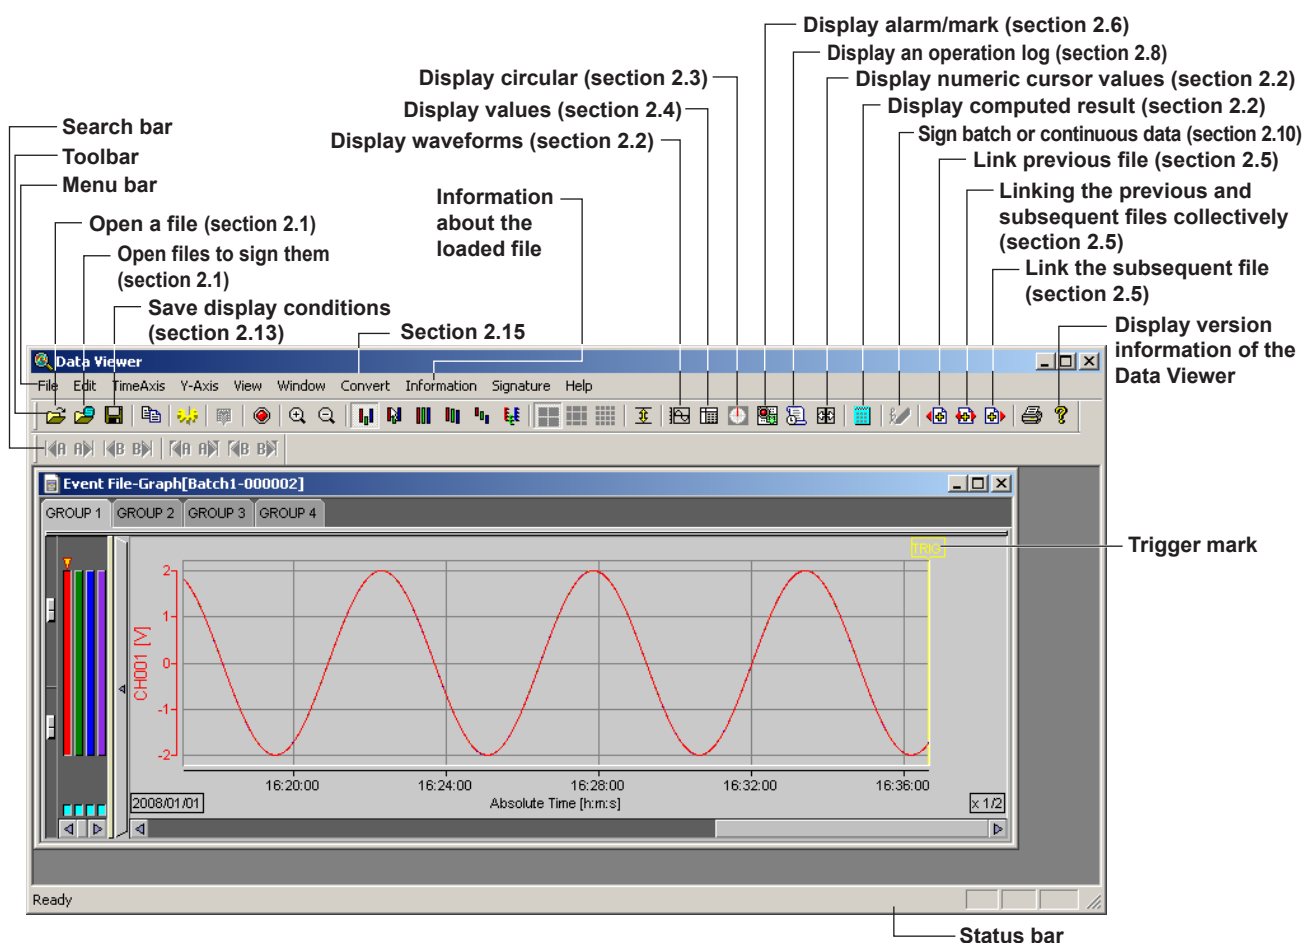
Display alarm/mark (section 2.6)
Display an operation log (section 2.8)
Display circular (section 2.3)
Display numeric cursor values (section 2.2)
Display values (section 2.4)
Display computed result (section 2.2)
Search bar
Display waveforms (section 2.2)
Sign batch or continuous data (section 2.10)
Toolbar
Link previous file (section 2.5)
Menu bar
Information about the loaded file
Linking the previous and subsequent files collectively (section 2.5)
Open a file (section 2.1)
Open files to sign them (section 2.1)
Link the subsequent file (section 2.5)
Save display conditions (section 2.13)
Section 2.15
Display version information of the Data Viewer

Data Viewer
File Edit TimeAxis Y-Axis View Window Convert Information Signature Help
Event File-Graph[Batch1-000002]
GROUP 1 GROUP 2 GROUP 3 GROUP 4
TRIG
Trigger mark
2
1
0
-1
-2
CH001 [V]
16:20:00 16:24:00 16:28:00 16:32:00 16:36:00
2008/01/01
Absolute Time [h:m:s]
x 1/2
Ready
Status bar